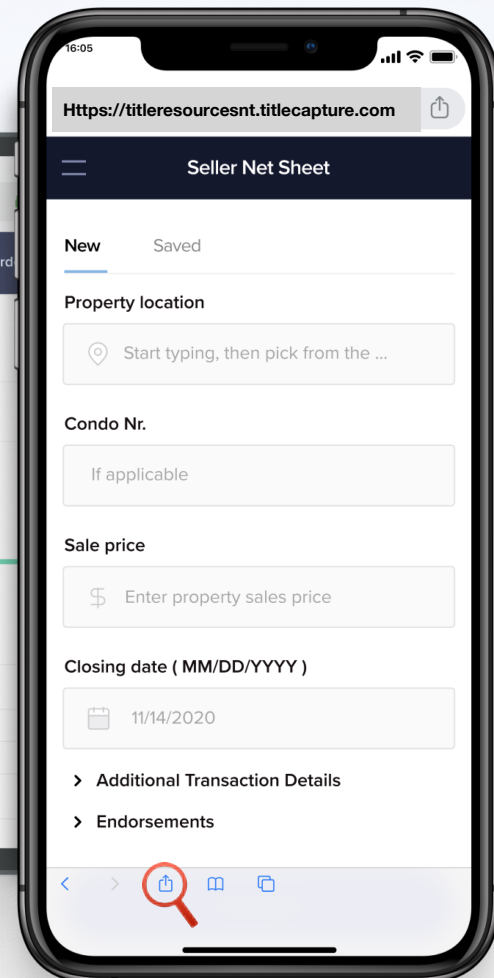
16:05

Https://titleresourcesnt.titlecapture.com

Seller Net Sheet

New Saved

Property location

Start typing, then pick from the ...

Condo Nr.

If applicable

Sale price

Enter property sales price

Closing date ( MM/DD/YYYY )

11/14/2020

Additional Transaction Details

Endorsements

rd